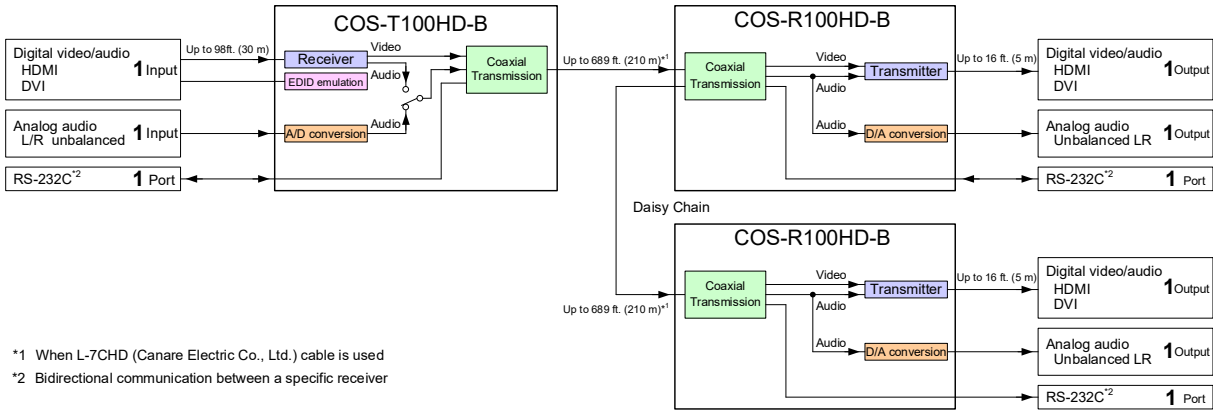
COS-T100HD-B

Digital video/audio
HDMI
DVI
1 Input

Up to 98ft. (30 m)

Receiver
EDID emulation
Video
Audio
Coaxial Transmission

Analog audio
L/R unbalanced
1 Input

A/D conversion
Audio

RS-232C$^{*2}$
1 Port

Up to 689 ft. (210 m)$^{*1}$

COS-R100HD-B

Coaxial Transmission
Video
Audio
Transmitter
Audio
D/A conversion

Up to 16 ft. (5 m)

Digital video/audio
HDMI
DVI
1 Output

Analog audio
Unbalanced LR
1 Output

RS-232C$^{*2}$
1 Port

Daisy Chain

COS-R100HD-B

Up to 689 ft. (210 m)$^{*1}$

Coaxial Transmission
Video
Audio
Transmitter
Audio
D/A conversion

Up to 16 ft. (5 m)

Digital video/audio
HDMI
DVI
1 Output

Analog audio
Unbalanced LR
1 Output

RS-232C$^{*2}$
1 Port

*1 When L-7CHD (Canare Electric Co., Ltd.) cable is used
*2 Bidirectional communication between a specific receiver